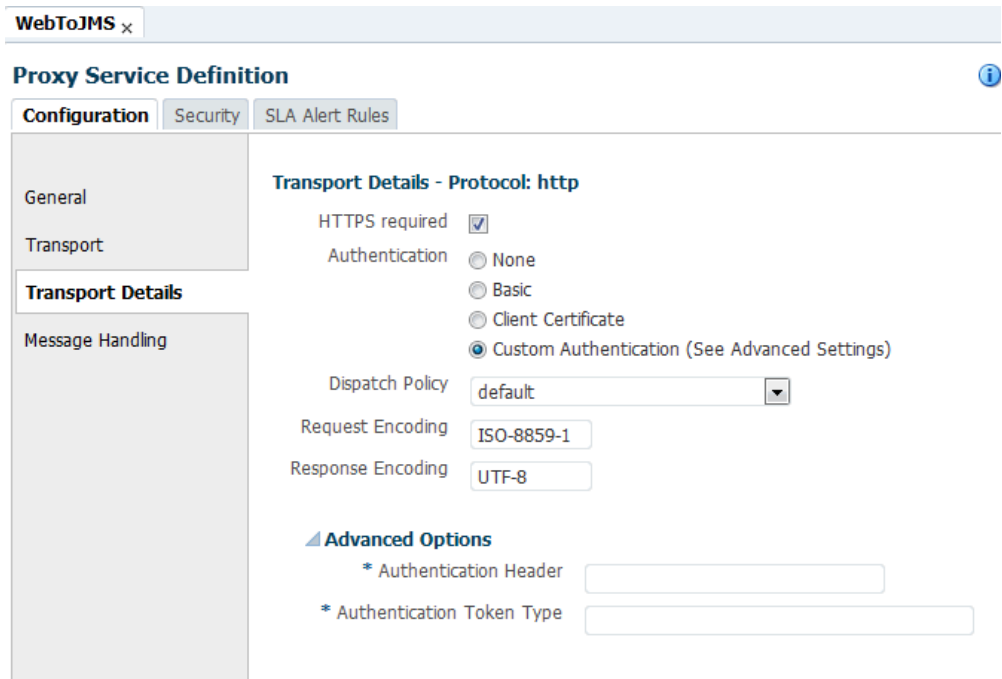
WebToJMS ×

Proxy Service Definition

Configuration | Security | SLA Alert Rules

General

Transport

Transport Details

Message Handling

Transport Details - Protocol: http

HTTPS required

Authentication
None
Basic
Client Certificate
Custom Authentication (See Advanced Settings)

Dispatch Policy default

Request Encoding ISO-8859-1

Response Encoding UTF-8

Advanced Options

* Authentication Header

* Authentication Token Type